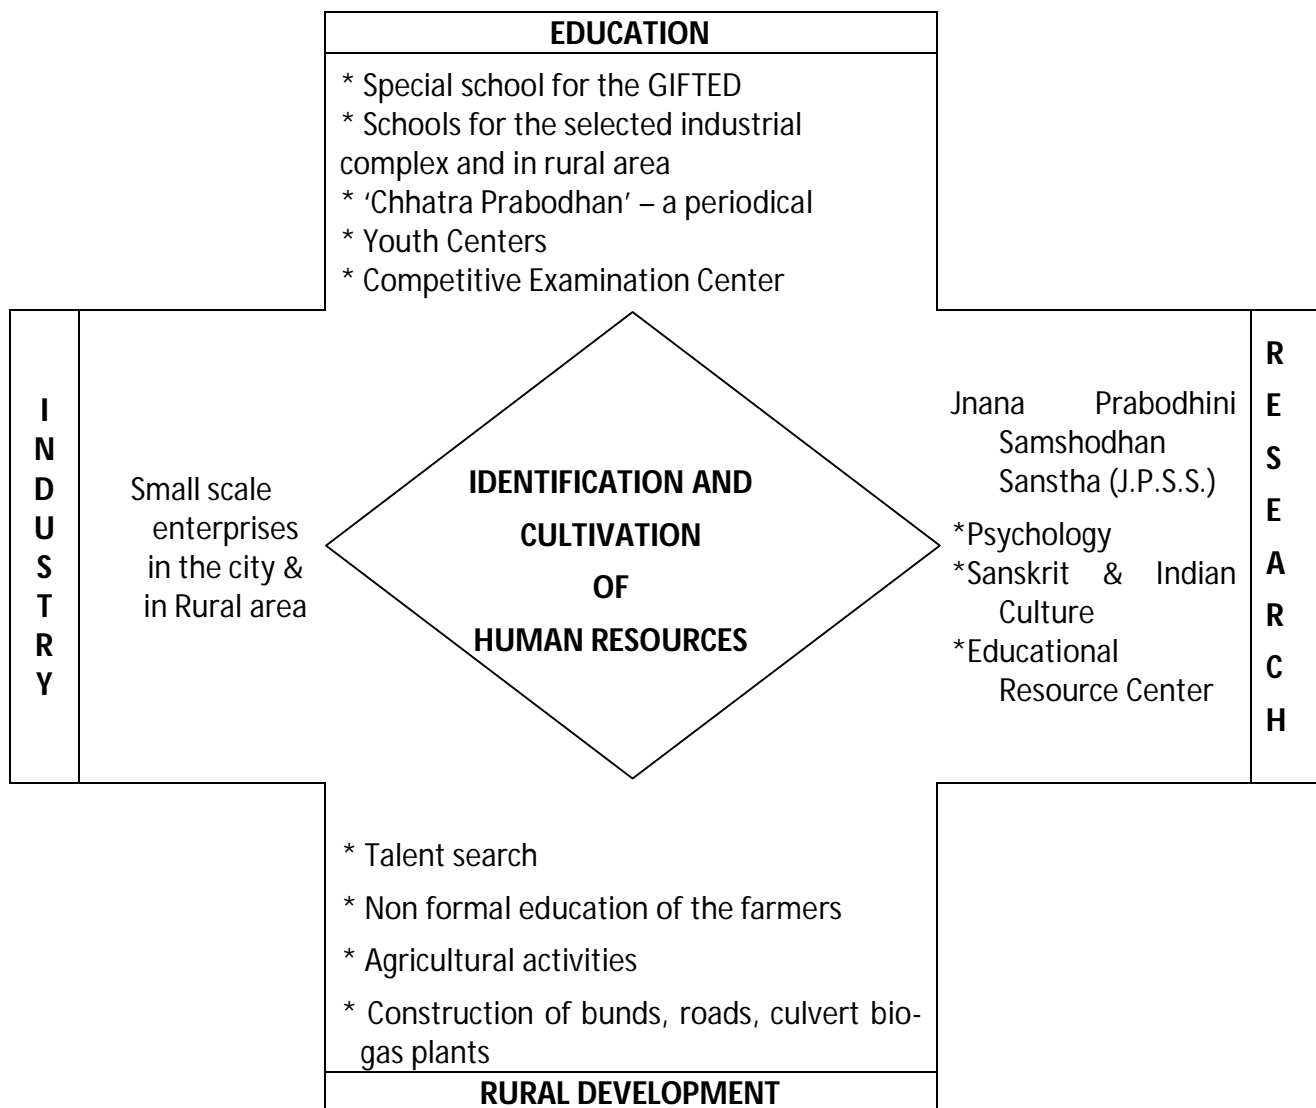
EDUCATION

* Special school for the GIFTED
* Schools for the selected industrial complex and in rural area
* 'Chhatra Prabodhan' – a periodical
* Youth Centers
* Competitive Examination Center

INDUSTRY

Small scale enterprises in the city & in Rural area

IDENTIFICATION AND CULTIVATION OF HUMAN RESOURCES

Jnana Prabodhini Samshodhan Sanstha (J.P.S.S.)
*Psychology
*Sanskrit & Indian Culture
*Educational Resource Center

RESEARCH

* Talent search
* Non formal education of the farmers
* Agricultural activities
* Construction of bunds, roads, culvert biogas plants

RURAL DEVELOPMENT